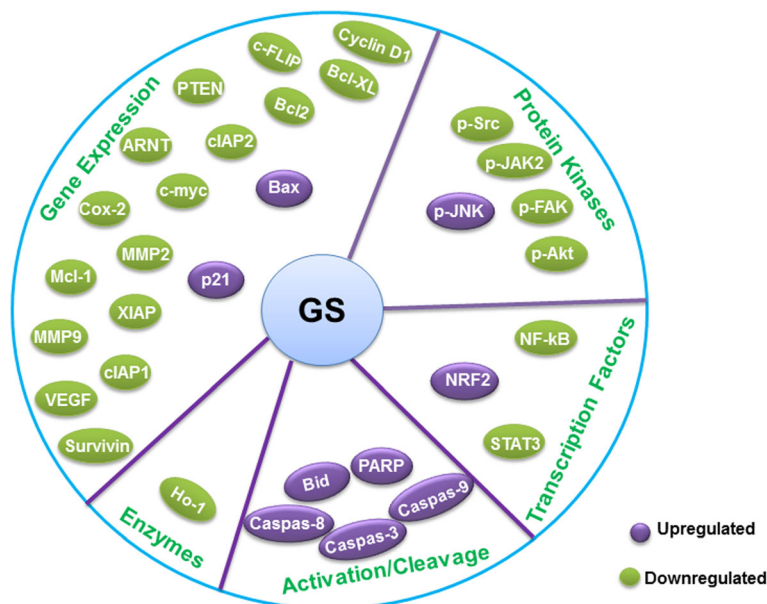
Gene Expression

c-FLIP
Cyclin D1
PTEN
Bcl-XL
Bcl2
ARNT
cIAP2
Cox-2
c-myc
Bax
MMP2
Mcl-1
p21
XIAP
MMP9
cIAP1
VEGF
Survivin

Protein Kinases

p-Src
p-JAK2
p-JNK
p-FAK
p-Akt

GS

Transcription Factors

NF-kB
NRF2
STAT3

Enzymes

Ho-1

Activation/Cleavage

Bid
PARP
Caspas-9
Caspas-8
Caspas-3

Upregulated

Downregulated